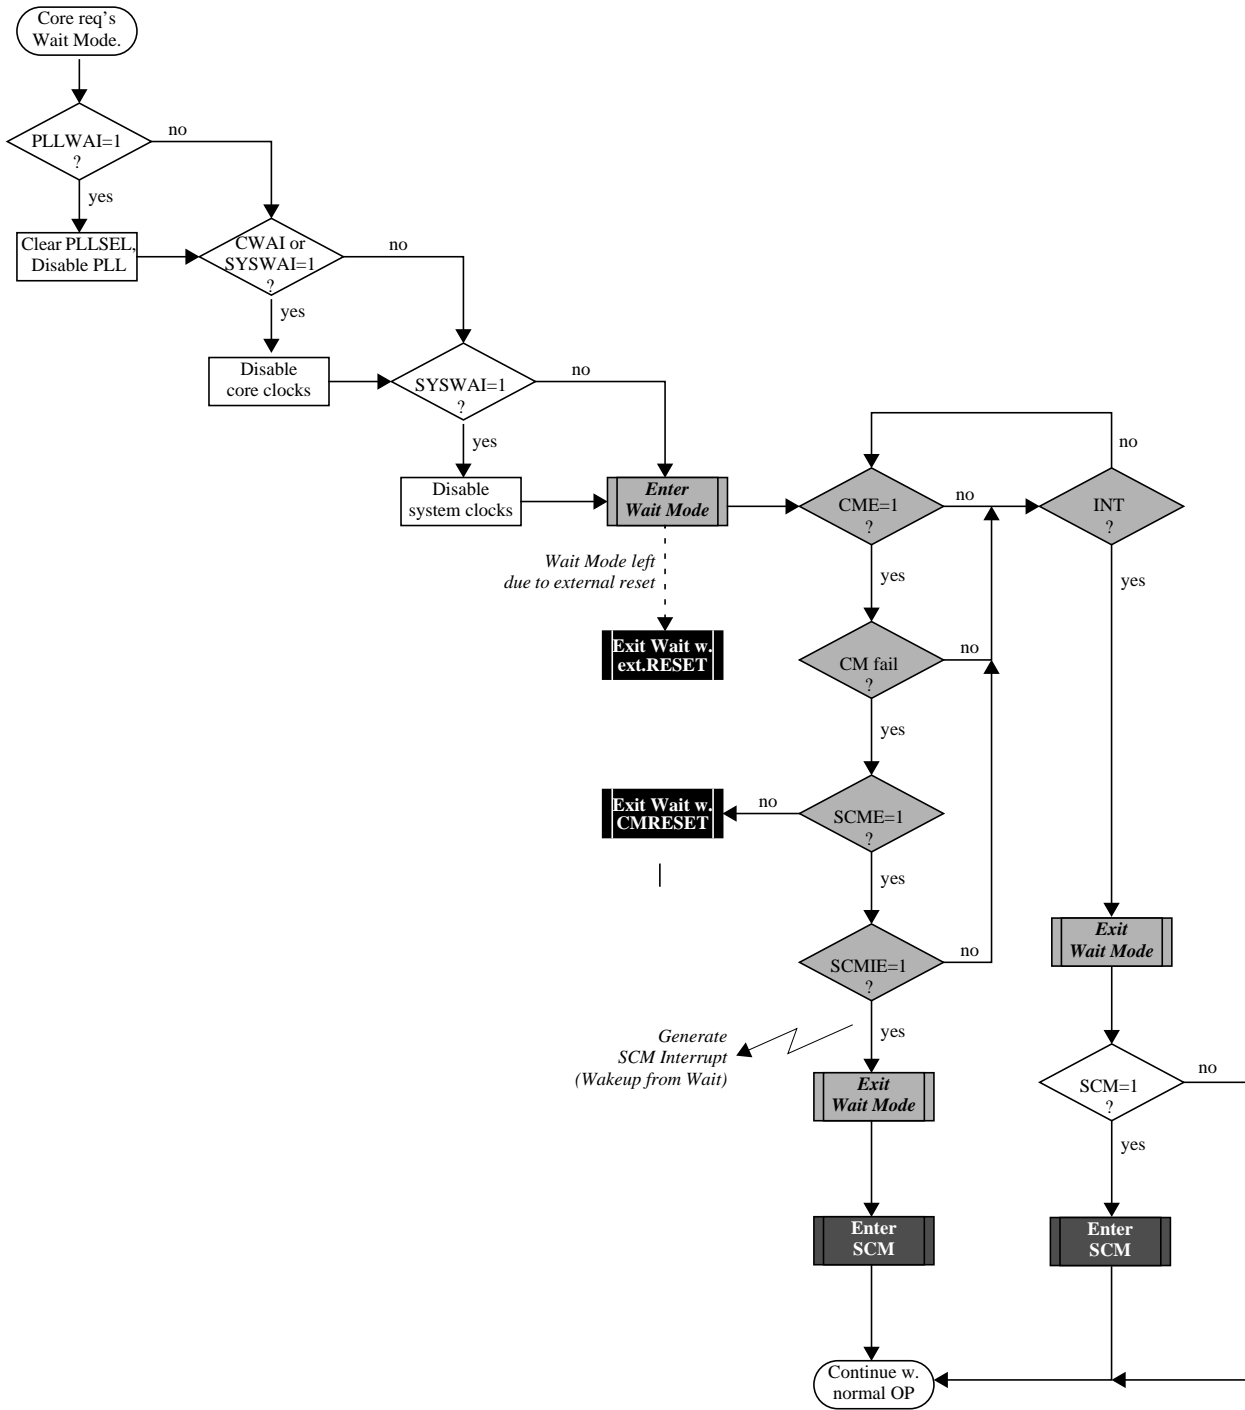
Core req's Wait Mode.

PLLWAI=1 ?

no

yes

Clear PLLSEL, Disable PLL

CWAI or SYSWAI=1 ?

no

yes

Disable core clocks

SYSWAI=1 ?

no

yes

Disable system clocks

Enter Wait Mode

Wait Mode left due to external reset

Exit Wait w. ext.RESET

no

CME=1 ?

no

INT ?

yes

yes

CM fail ?

no

yes

Exit Wait w. CMRESET

no

SCME=1 ?

yes

SCMIE=1 ?

no

Exit Wait Mode

Generate SCM Interrupt (Wakeup from Wait)

yes

Exit Wait Mode

SCM=1 ?

no

yes

Enter SCM

Enter SCM

Continue w. normal OP